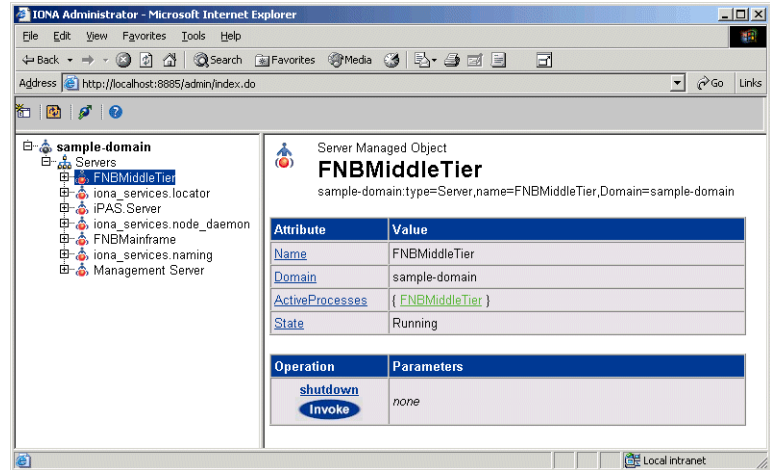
IONA Administrator - Microsoft Internet Explorer

File Edit View Favorites Tools Help

Back Search Favorites Media

Address http://localhost:8885/admin/index.do Go Links

sample-domain
Servers
FNBMiddleTier
iona_services.locator
iPAS.Server
iona_services.node_daemon
FNBMainframe
iona_services.naming
Management Server

Server Managed Object
FNBMiddleTier
sample-domain:type=Server,name=FNBMiddleTier,Domain=sample-domain

| Attribute | Value |
|---|---|
| Name | FNBMiddleTier |
| Domain | sample-domain |
| ActiveProcesses | { FNBMiddleTier } |
| State | Running |

| Operation | Parameters |
|---|---|
| shutdown Invoke | none |

Local intranet